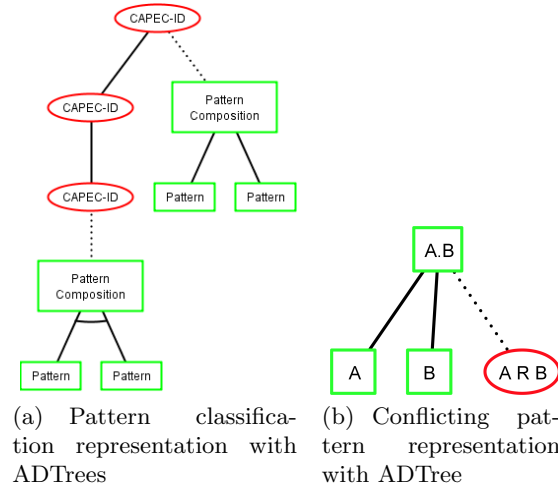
CAPEC-ID

CAPEC-ID

Pattern Composition

Pattern

Pattern

CAPEC-ID

Pattern Composition

Pattern

Pattern

(a) Pattern classification representation with ADTrees

A.B

A

B

A R B

(b) Conflicting pattern representation with ADTree